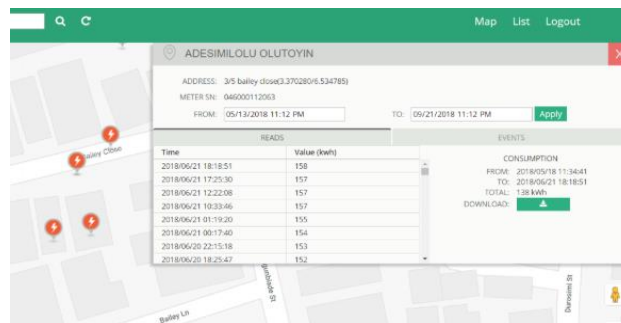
Map List Logout

ADESIMILOLU OLUTOYIN

ADDRESS: 3/5 bailey close(3.370280/6.534785)

METER SN: 046000112063

FROM: 05/13/2018 11:12 PM

TO: 09/21/2018 11:12 PM

Apply

READS

EVENTS

| Time | Value (kwh) |
|---|---|
| 2018/06/21 18:18:51 | 158 |
| 2018/06/21 17:25:30 | 157 |
| 2018/06/21 12:22:08 | 157 |
| 2018/06/21 10:33:46 | 157 |
| 2018/06/21 01:19:20 | 155 |
| 2018/06/21 00:17:40 | 154 |
| 2018/06/20 22:15:18 | 153 |
| 2018/06/20 18:25:47 | 152 |

CONSUMPTION

FROM: 2018/05/18 11:34:41

TO: 2018/06/21 18:18:51

TOTAL: 138 kWh

DOWNLOAD:

Bailey Close

Bailey Ln

St

Durosinmi St